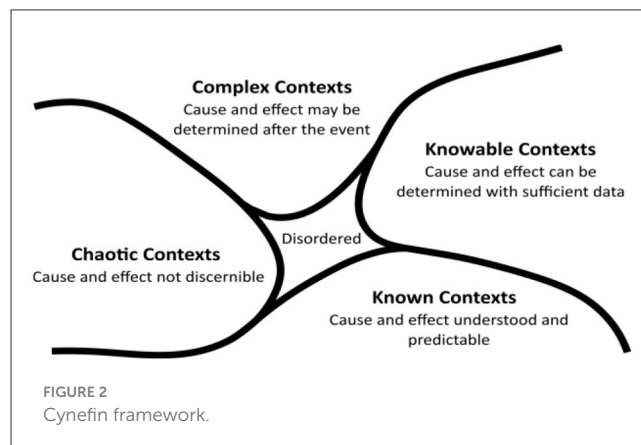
Complex Contexts
Cause and effect may be determined after the event

Knowable Contexts
Cause and effect can be determined with sufficient data

Disordered

Chaotic Contexts
Cause and effect not discernible

Known Contexts
Cause and effect understood and predictable

FIGURE 2
Cynefin framework.